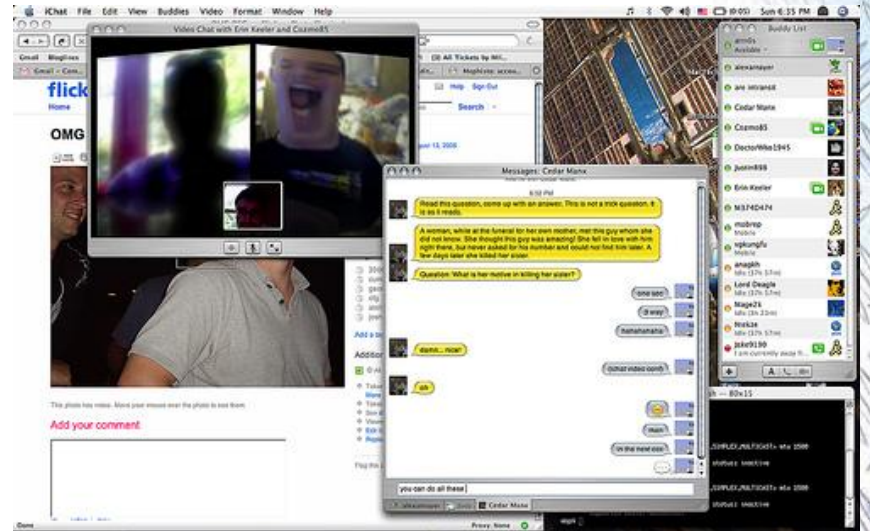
iChat File Edit View Buddies Video Format Window Help

Sun 6:35 PM

Video Chat with Erin Keeler and Cozmo85

Gmail Bloglines

Gmail - Caren

All Tickets by Mil...

flick

Home

Help Sign Out

Search

OMG

Messages: Cedar Manx

6:50 PM

Read this question, come up with an answer. This is not a trick question. It is so 5 reads.

A woman, while at the funeral for her own mother, met this guy whom she did not know. She thought this guy was amazing! She fell in love with him right there, but never asked for his number and could not find him later. A few days later she killed her sister.

Question: What is her motive in killing her sister?

one sec

8 way

hahahahaha

damn... nice!

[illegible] video conf

oh

man

in the next con

you can do all these

Cedar Manx

Buddy List

Available

alexamayer

are intransit

Cedar Manx

Cozmo85

DoctorWho1945

justin898

Erin Keeler

N374D474

mobrep

Mobile

vpkungfu

Mobile

anagkh

Idle (17h 57m)

Lord Deagle

Idle (17h 57m)

Nage2k

Idle (3h 33m)

Nekze

Idle (17h 57m)

jake9190

I am currently away fr...

Add a ta

Additio

This photo has notes. Move your mouse over the photo to see them.

Add your comment

80x15

SIMPLEX,MULTICAST> mtu 1500

SIMPLEX,MULTICAST> mtu 1500

Done

Proxy: None